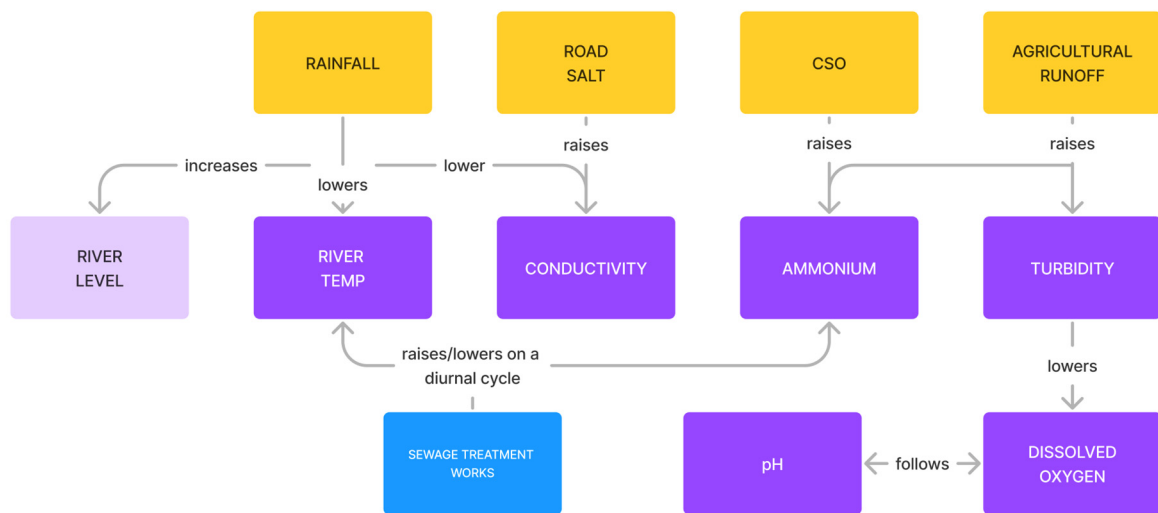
RAINFALL

ROAD SALT

CSO

AGRICULTURAL RUNOFF

increases

lowers

lower

raises

raises

raises

RIVER LEVEL

RIVER TEMP

CONDUCTIVITY

AMMONIUM

TURBIDITY

raises/lowers on a diurnal cycle

lowers

SEWAGE TREATMENT WORKS

pH

follows

DISSOLVED OXYGEN